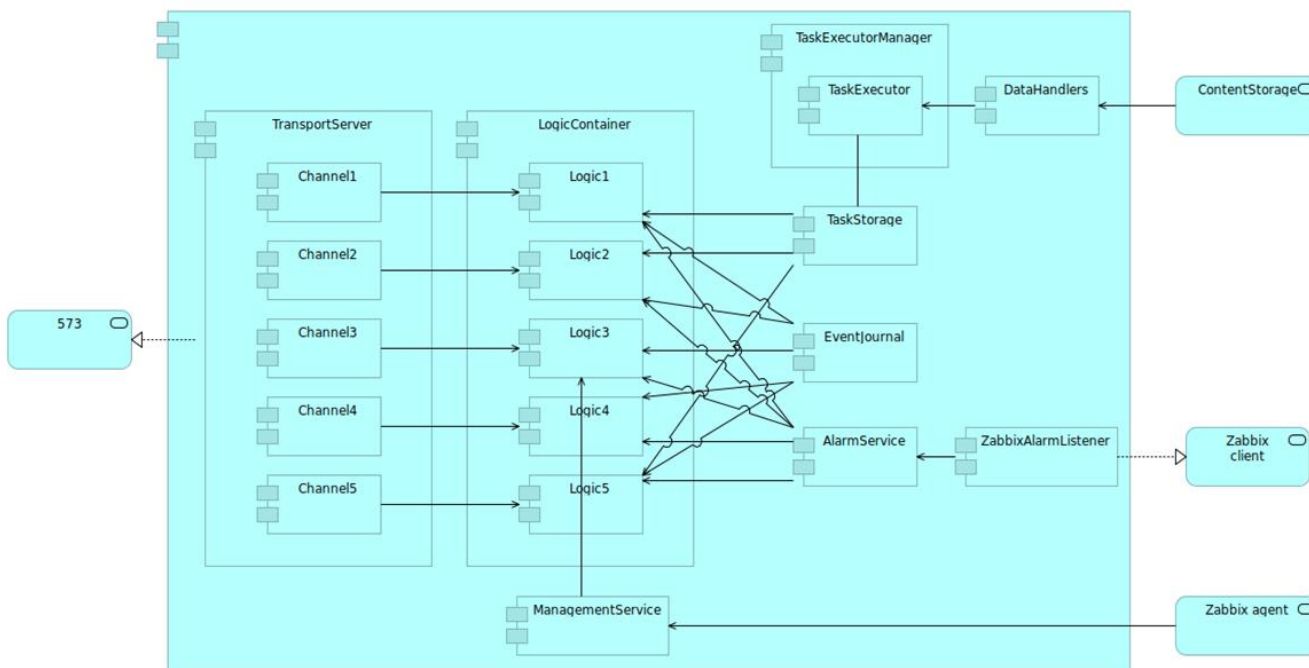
TaskExecutorManager

TaskExecutor

DataHandlers

ContentStorage

TransportServer

LogicContainer

Channel1

Logic1

TaskStorage

Channel2

Logic2

573

Channel3

Logic3

EventJournal

Channel4

Logic4

AlarmService

ZabbixAlarmListener

Zabbix client

Channel5

Logic5

ManagementService

Zabbix agent